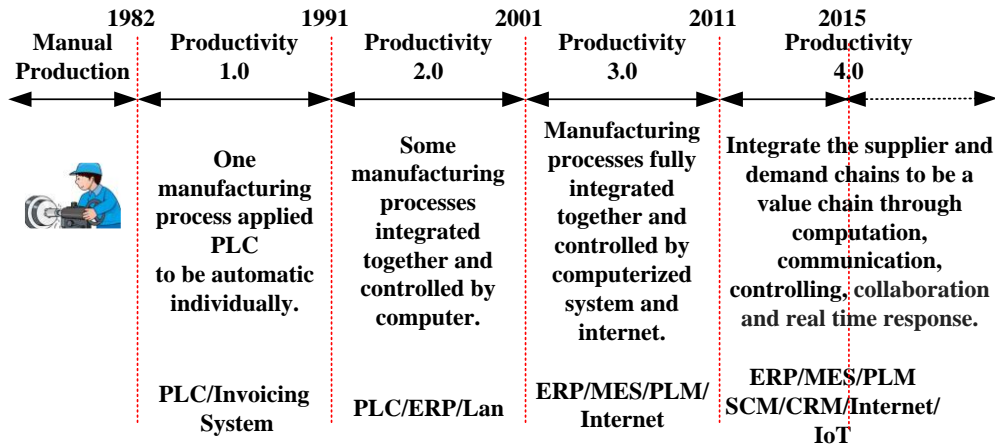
1982 1991 2001 2011 2015

Manual Production

Productivity 1.0

Productivity 2.0

Productivity 3.0

Productivity 4.0

One manufacturing process applied PLC to be automatic individually.

Some manufacturing processes integrated together and controlled by computer.

Manufacturing processes fully integrated together and controlled by computerized system and internet.

Integrate the supplier and demand chains to be a value chain through computation, communication, controlling, collaboration and real time response.

PLC/Invoicing System

PLC/ERP/Lan

ERP/MES/PLM/ Internet

ERP/MES/PLM SCM/CRM/Internet/ IoT